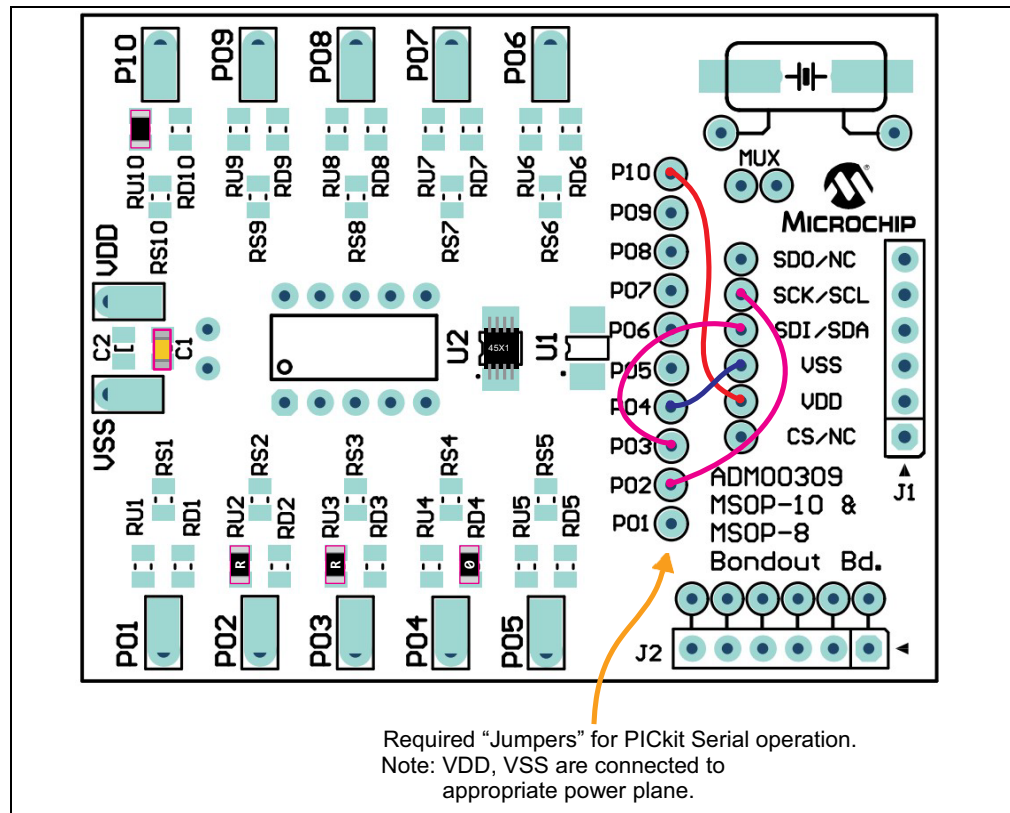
P10 P09 P08 P07 P06

RU10 RD10 RS10
RU9 RD9 RS9
RU8 RD8 RS8
RU7 RD7 RS7
RU6 RD6 RS6

MUX

MICROCHIP

P10
P09
P08
P07
P06
P05
P04
P03
P02
P01

SDO/NC
SCK/SCL
SDI/SDA
VSS
VDD
CS/NC

J1

VDD
C2
C1
VSS

U2
45X1
U1

RS1 RU1 RD1
RS2 RU2 RD2
RS3 RU3 RD3
RS4 RU4 RD4
RS5 RU5 RD5

R
R
0

ADM00309
MSOP-10 &
MSOP-8
Bondout Bd.

P01 P02 P03 P04 P05

J2

Required “Jumpers” for PICkit Serial operation.
Note: VDD, VSS are connected to appropriate power plane.